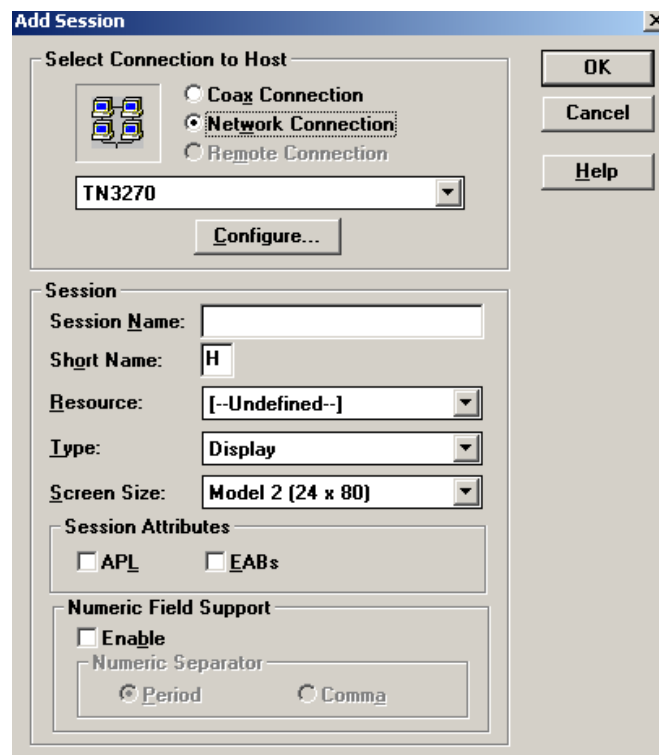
Add Session

Select Connection to Host

Coax Connection

Network Connection

Remote Connection

TN3270

Configure...

OK

Cancel

Help

Session

Session Name:

Short Name: H

Resource: [--Undefined--]

Type: Display

Screen Size: Model 2 (24 x 80)

Session Attributes

APL

EABs

Numeric Field Support

Enable

Numeric Separator

Period

Comma